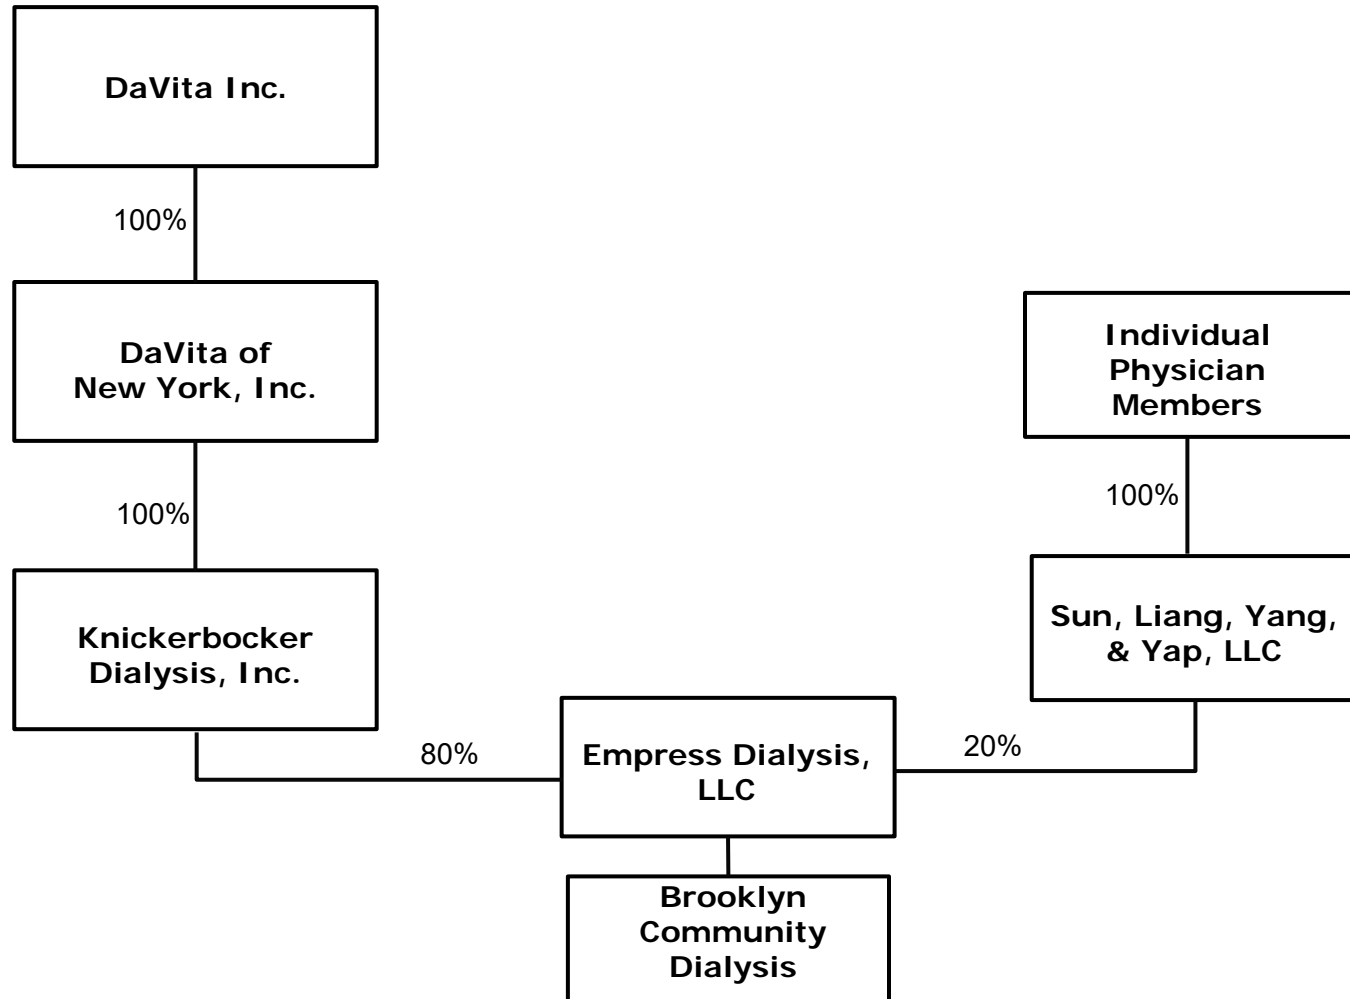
DaVita Inc.

100%

DaVita of New York, Inc.

100%

Knickerbocker Dialysis, Inc.

Individual Physician Members

100%

Sun, Liang, Yang, & Yap, LLC

80%

Empress Dialysis, LLC

20%

Brooklyn Community Dialysis